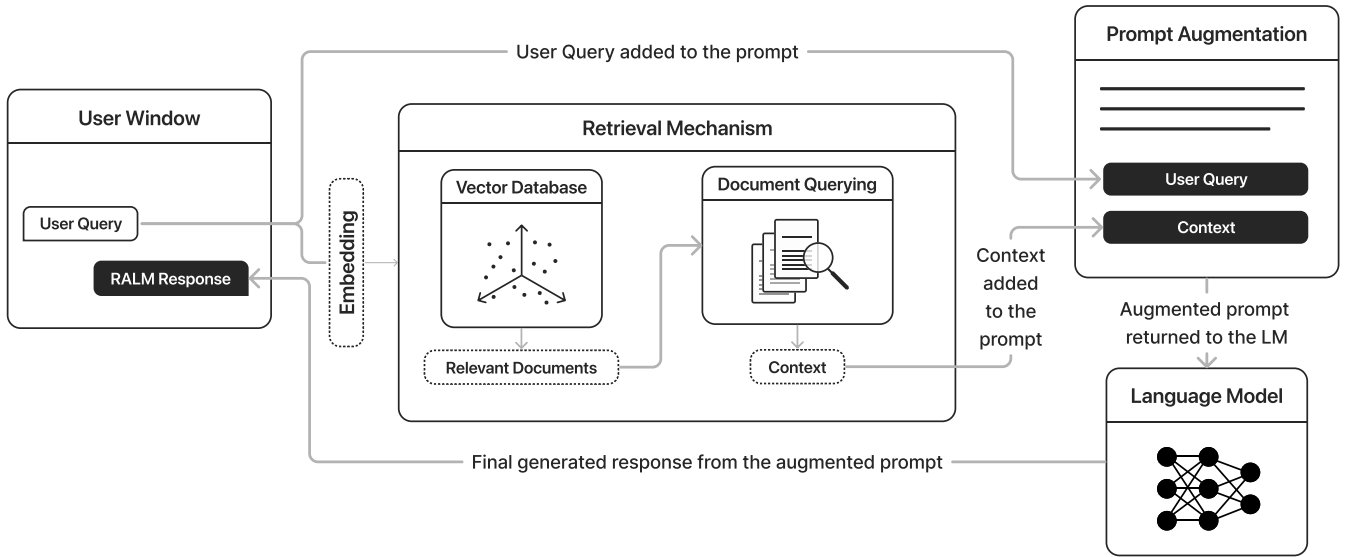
User Query added to the prompt

Prompt Augmentation

User Query

Context

User Window

User Query

RALM Response

Embedding

Retrieval Mechanism

Vector Database

Relevant Documents

Document Querying

Context

Context added to the prompt

Augmented prompt returned to the LM

Language Model

Final generated response from the augmented prompt